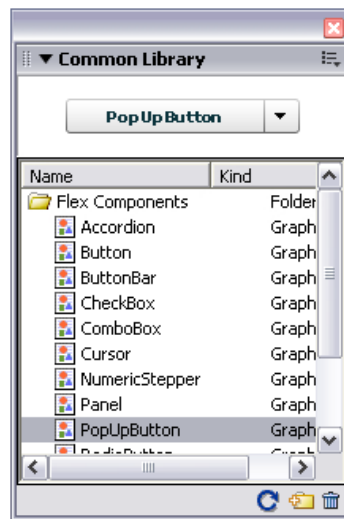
Common Library

PopUpButton

| Name | Kind |
|---|---|
| Flex Components | Folder |
| Accordion | Graph |
| Button | Graph |
| ButtonBar | Graph |
| CheckBox | Graph |
| ComboBox | Graph |
| Cursor | Graph |
| NumericStepper | Graph |
| Panel | Graph |
| PopUpButton | Graph |
| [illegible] | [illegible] |